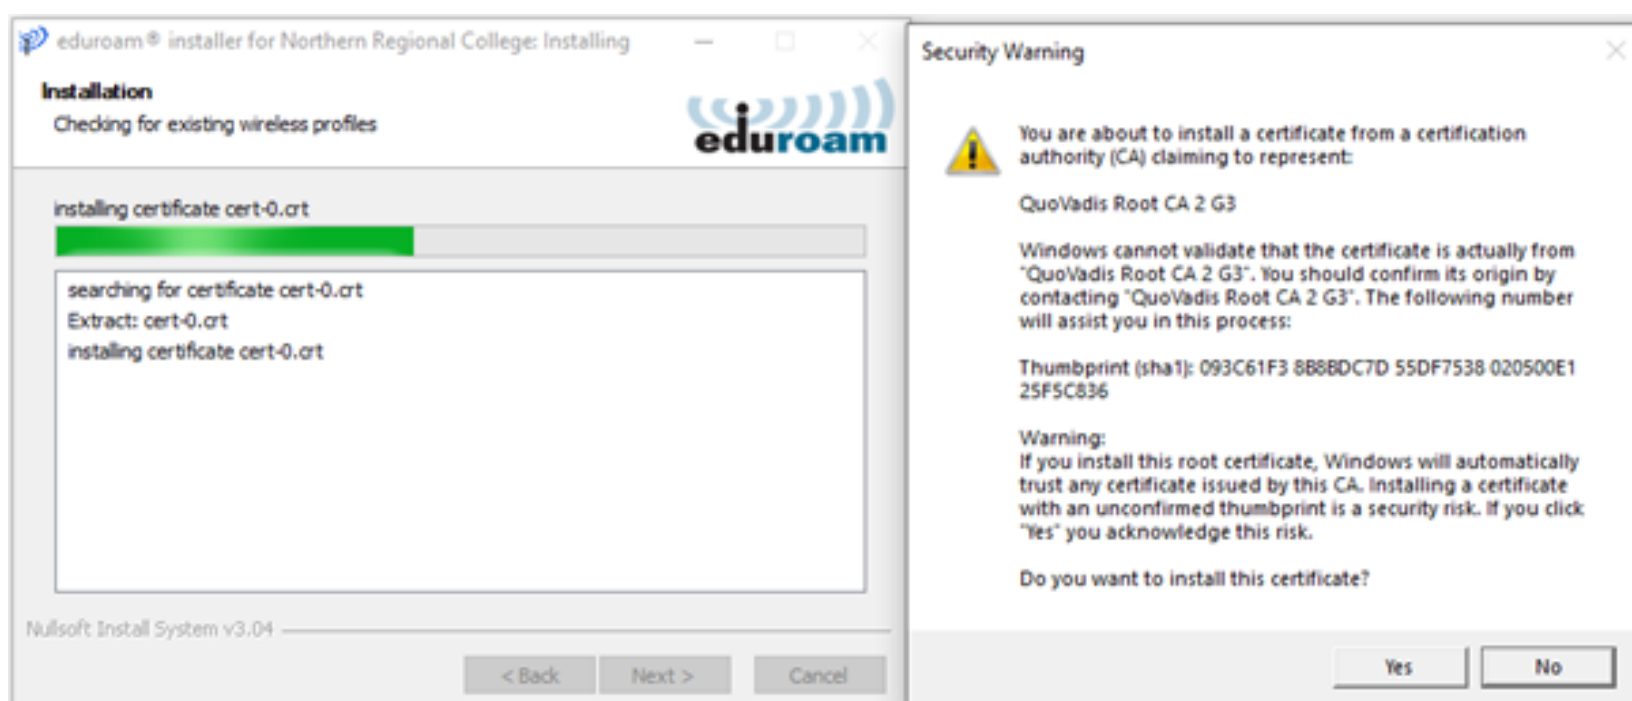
eduroam® installer for Northern Regional College: Installing

Installation
Checking for existing wireless profiles

eduroam

installing certificate cert-0.crt

searching for certificate cert-0.crt
Extract: cert-0.crt
installing certificate cert-0.crt

Nullsoft Install System v3.04

< Back
Next >
Cancel

Security Warning

You are about to install a certificate from a certification authority (CA) claiming to represent:

QuoVadis Root CA 2 G3

Windows cannot validate that the certificate is actually from "QuoVadis Root CA 2 G3". You should confirm its origin by contacting "QuoVadis Root CA 2 G3". The following number will assist you in this process:

Thumbprint (sha1): 093C61F3 8B8BDC7D 55DF7538 020500E1 25F5C836

Warning:
If you install this root certificate, Windows will automatically trust any certificate issued by this CA. Installing a certificate with an unconfirmed thumbprint is a security risk. If you click "Yes" you acknowledge this risk.

Do you want to install this certificate?

Yes
No